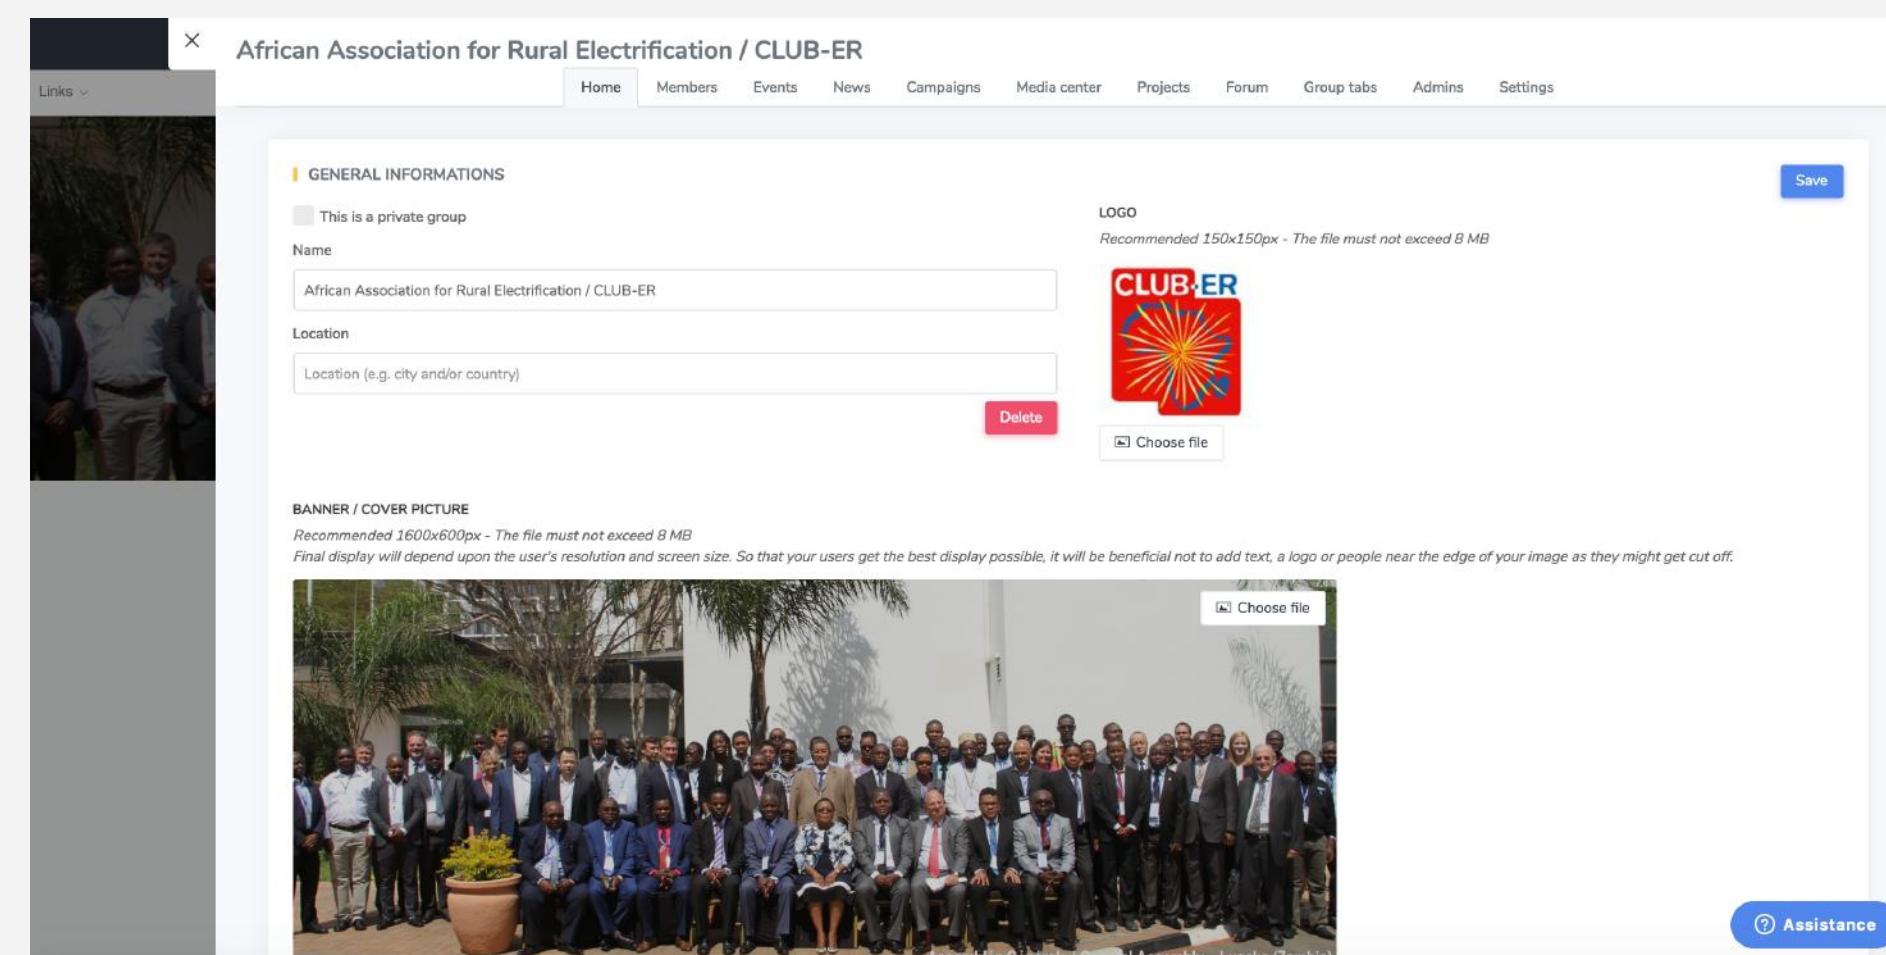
Links

×

African Association for Rural Electrification / CLUB-ER

Home Members Events News Campaigns Media center Projects Forum Group tabs Admins Settings

GENERAL INFORMATIONS

Save

This is a private group

Name

African Association for Rural Electrification / CLUB-ER

Location

Location (e.g. city and/or country)

Delete

LOGO

Recommended 150x150px - The file must not exceed 8 MB

CLUB-ER

Choose file

BANNER / COVER PICTURE

Recommended 1600x600px - The file must not exceed 8 MB

Final display will depend upon the user's resolution and screen size. So that your users get the best display possible, it will be beneficial not to add text, a logo or people near the edge of your image as they might get cut off.

Choose file

Assistance